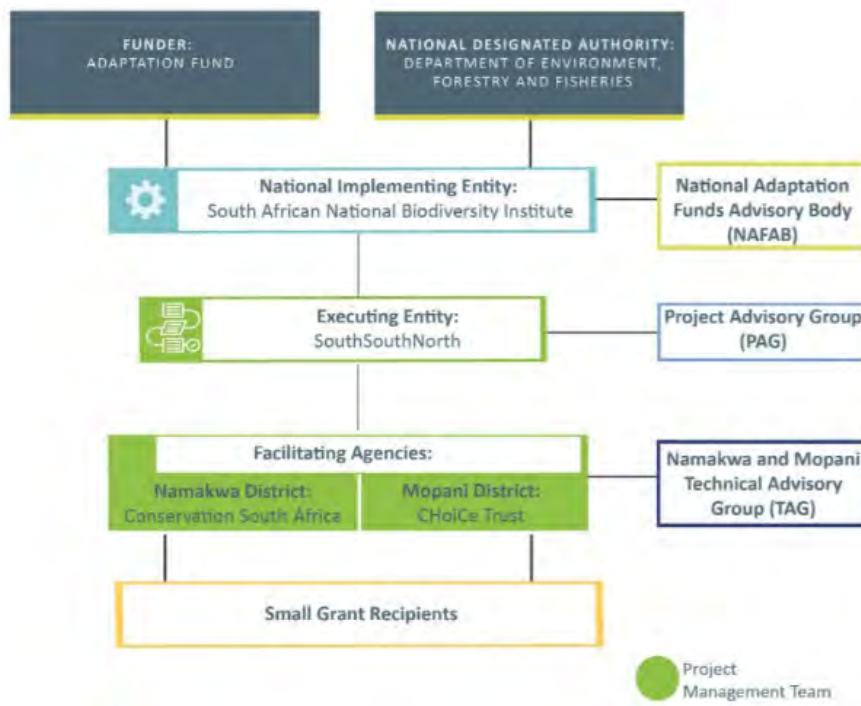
FUNDER:
ADAPTATION FUND

NATIONAL DESIGNATED AUTHORITY:
DEPARTMENT OF ENVIRONMENT, FORESTRY AND FISHERIES

National Implementing Entity:
South African National Biodiversity Institute

National Adaptation Funds Advisory Body (NAFAB)

Executing Entity:
SouthSouthNorth

Project Advisory Group (PAG)

Facilitating Agencies:

Namakwa District:
Conservation South Africa

Mopani District:
CHoiCe Trust

Namakwa and Mopani Technical Advisory Group (TAG)

Small Grant Recipients

Project Management Team